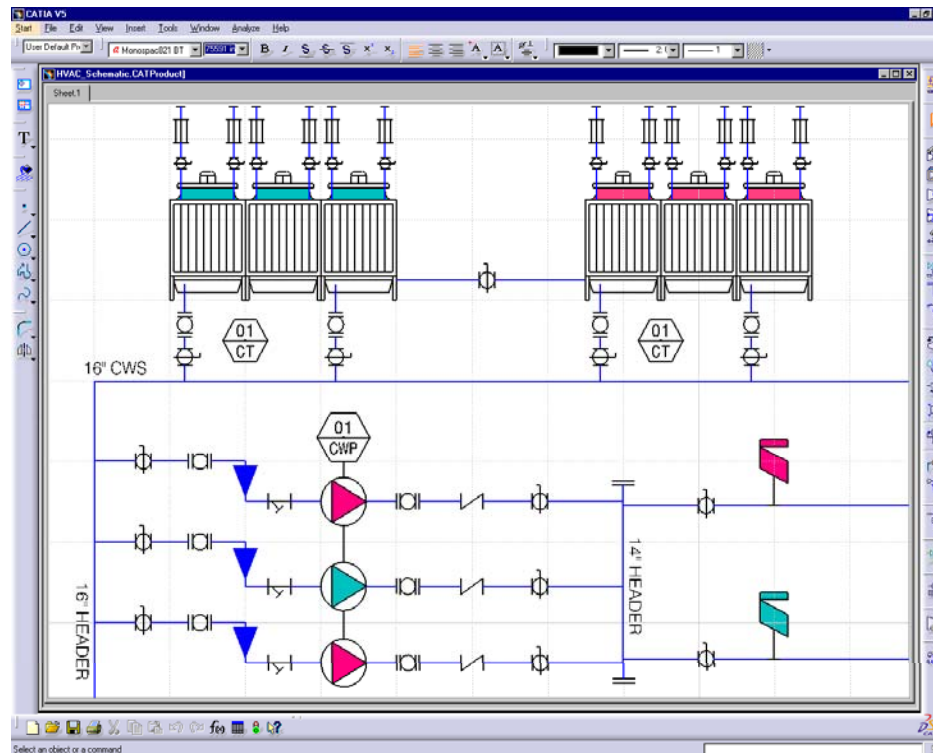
CATIA V5
Start File Edit View Insert Tools Window Analyze Help
User Default Pr
Monospac821 BT
HVAC_Schematic.CATProduct]
Sheet.1
01
CT
01
CT
16" CWS
01
CWP
16" HEADER
14" HEADER
Select an object or a command